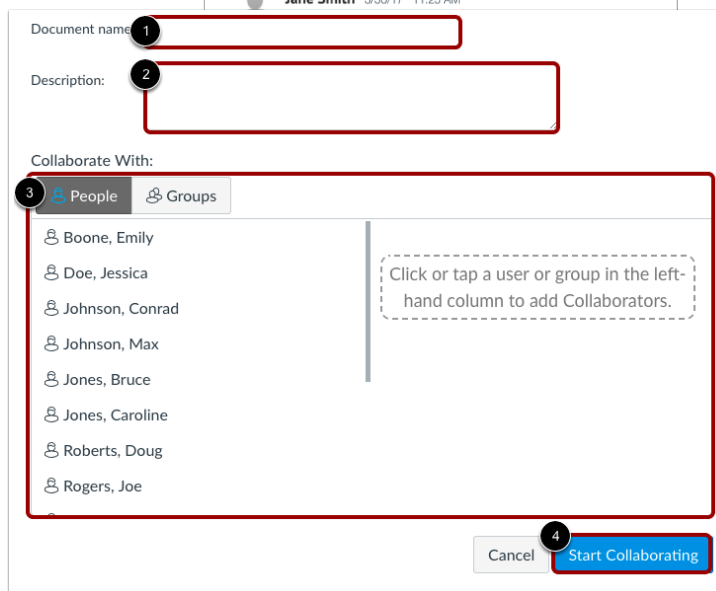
Jane Smith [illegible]

Document name 1

Description: 2

Collaborate With:

3 People Groups

Boone, Emily
Doe, Jessica
Johnson, Conrad
Johnson, Max
Jones, Bruce
Jones, Caroline
Roberts, Doug
Rogers, Joe

Click or tap a user or group in the left-hand column to add Collaborators.

Cancel 4 Start Collaborating